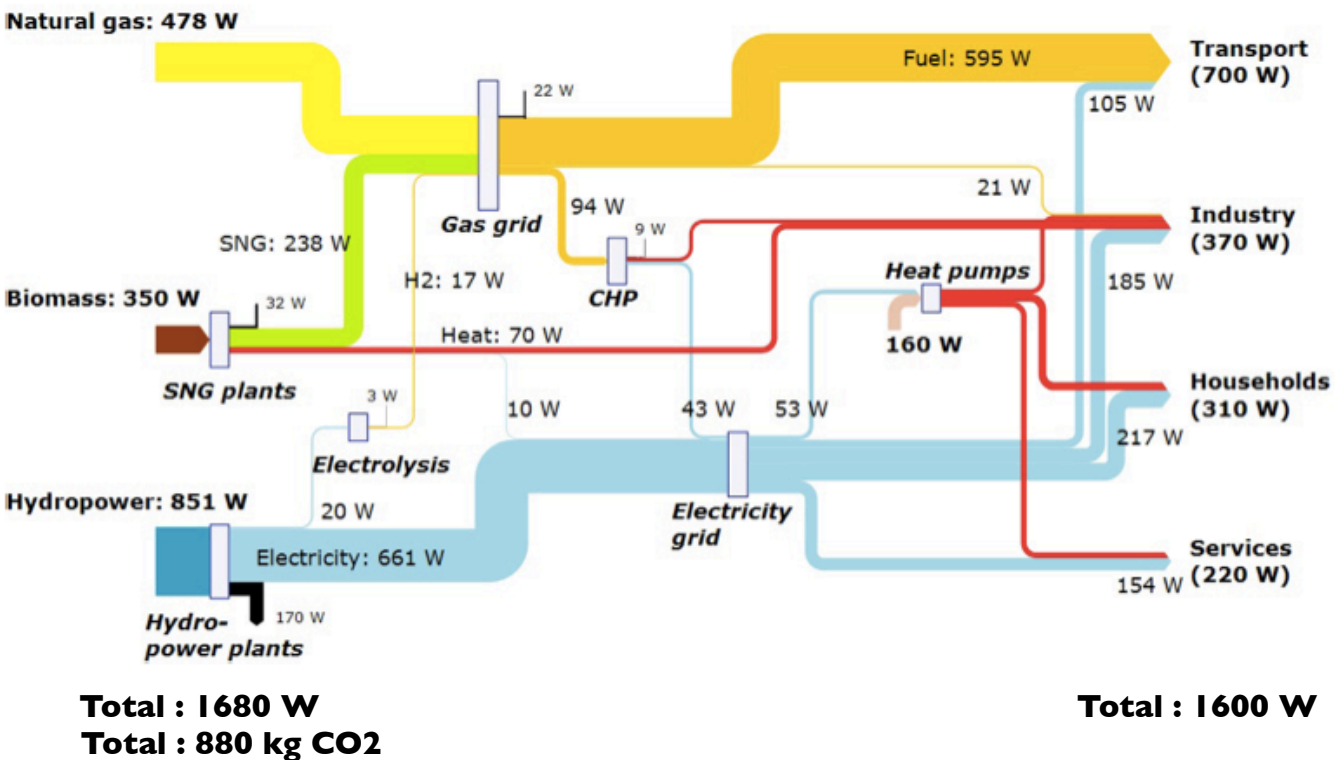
Natural gas: 478 W

Fuel: 595 W

Transport (700 W)

22 W

105 W

21 W

94 W

Gas grid

9 W

Industry (370 W)

SNG: 238 W

H2: 17 W

CHP

Heat pumps

185 W

Biomass: 350 W

32 W

Heat: 70 W

160 W

SNG plants

3 W

10 W

43 W

53 W

Households (310 W)

217 W

Electrolysis

Hydropower: 851 W

20 W

Electricity grid

Electricity: 661 W

Services (220 W)

154 W

170 W

Hydro-power plants

Total : 1680 W
Total : 880 kg CO2

Total : 1600 W